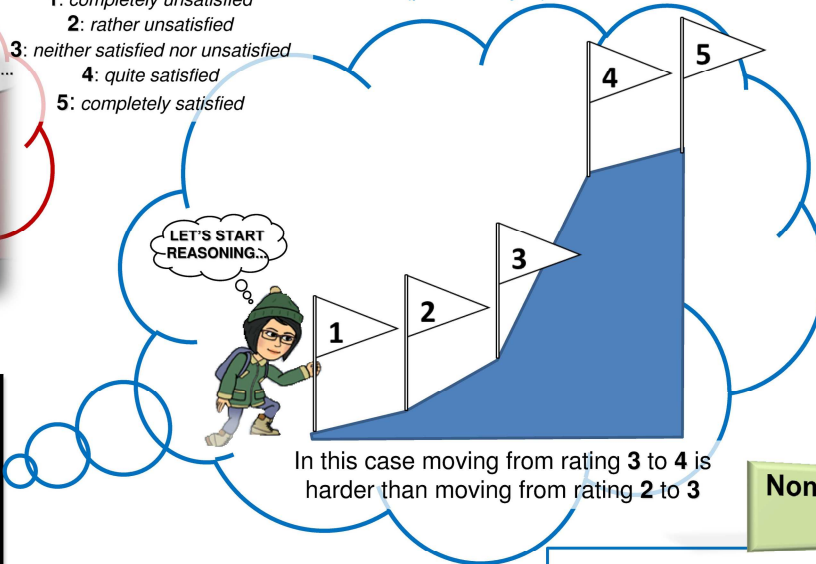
1: completely unsatisfied
2: rather unsatisfied
3: neither satisfied nor unsatisfied
4: quite satisfied
5: completely satisfied

LET'S START REASONING...

1
2
3
4
5

In this case moving from rating 3 to 4 is harder than moving from rating 2 to 3

Non